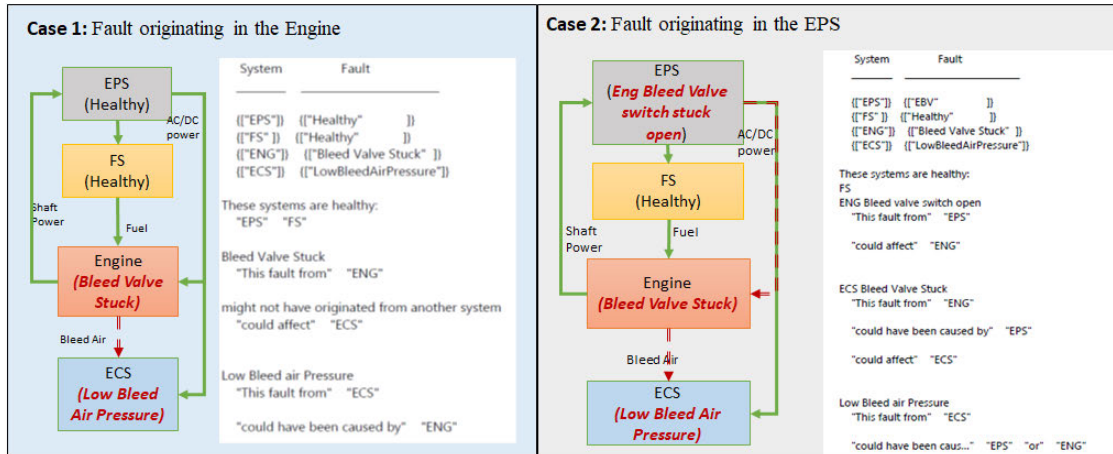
**Case 1:** Fault originating in the Engine

EPS
(Healthy)

AC/DC power

FS
(Healthy)

Shaft Power

Fuel

Engine
*(Bleed Valve Stuck)*

Bleed Air

ECS
*(Low Bleed Air Pressure)*

System Fault

{["EPS"]} {["Healthy" ]}
{["FS" ]} {["Healthy" ]}
{["ENG"]} {["Bleed Valve Stuck" ]}
{["ECS"]} {["LowBleedAirPressure"]}

These systems are healthy:
"EPS" "FS"

Bleed Valve Stuck
"This fault from" "ENG"

might not have originated from another system
"could affect" "ECS"

Low Bleed air Pressure
"This fault from" "ECS"

"could have been caused by" "ENG"

**Case 2:** Fault originating in the EPS

EPS
*(Eng Bleed Valve switch stuck open)*

AC/DC power

FS
(Healthy)

Shaft Power

Fuel

Engine
*(Bleed Valve Stuck)*

Bleed Air

ECS
*(Low Bleed Air Pressure)*

System Fault

{["EPS"]} {["EBV" ]}
{["FS" ]} {["Healthy" ]}
{["ENG"]} {["Bleed Valve Stuck" ]}
{["ECS"]} {["LowBleedAirPressure"]}

These systems are healthy:
FS
ENG Bleed valve switch open
"This fault from" "EPS"

"could affect" "ENG"

ECS Bleed Valve Stuck
"This fault from" "ENG"

"could have been caused by" "EPS"

"could affect" "ECS"

Low Bleed air Pressure
"This fault from" "ECS"

"could have been caus..." "EPS" "or" "ENG"